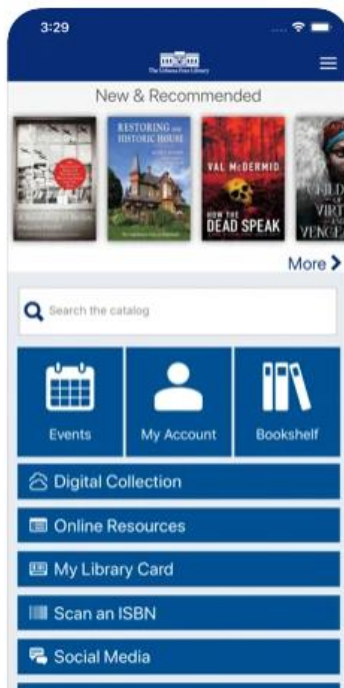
3:29

The Urbana Free Library

New & Recommended

RESTORING HISTORIC HOUSE

VAL McDERMID
HOW THE DEAD SPEAK

CHILD OF VIRTUE AND VENGEANCE

More

Search the catalog

Events

My Account

Bookshelf

Digital Collection

Online Resources

My Library Card

Scan an ISBN

Social Media